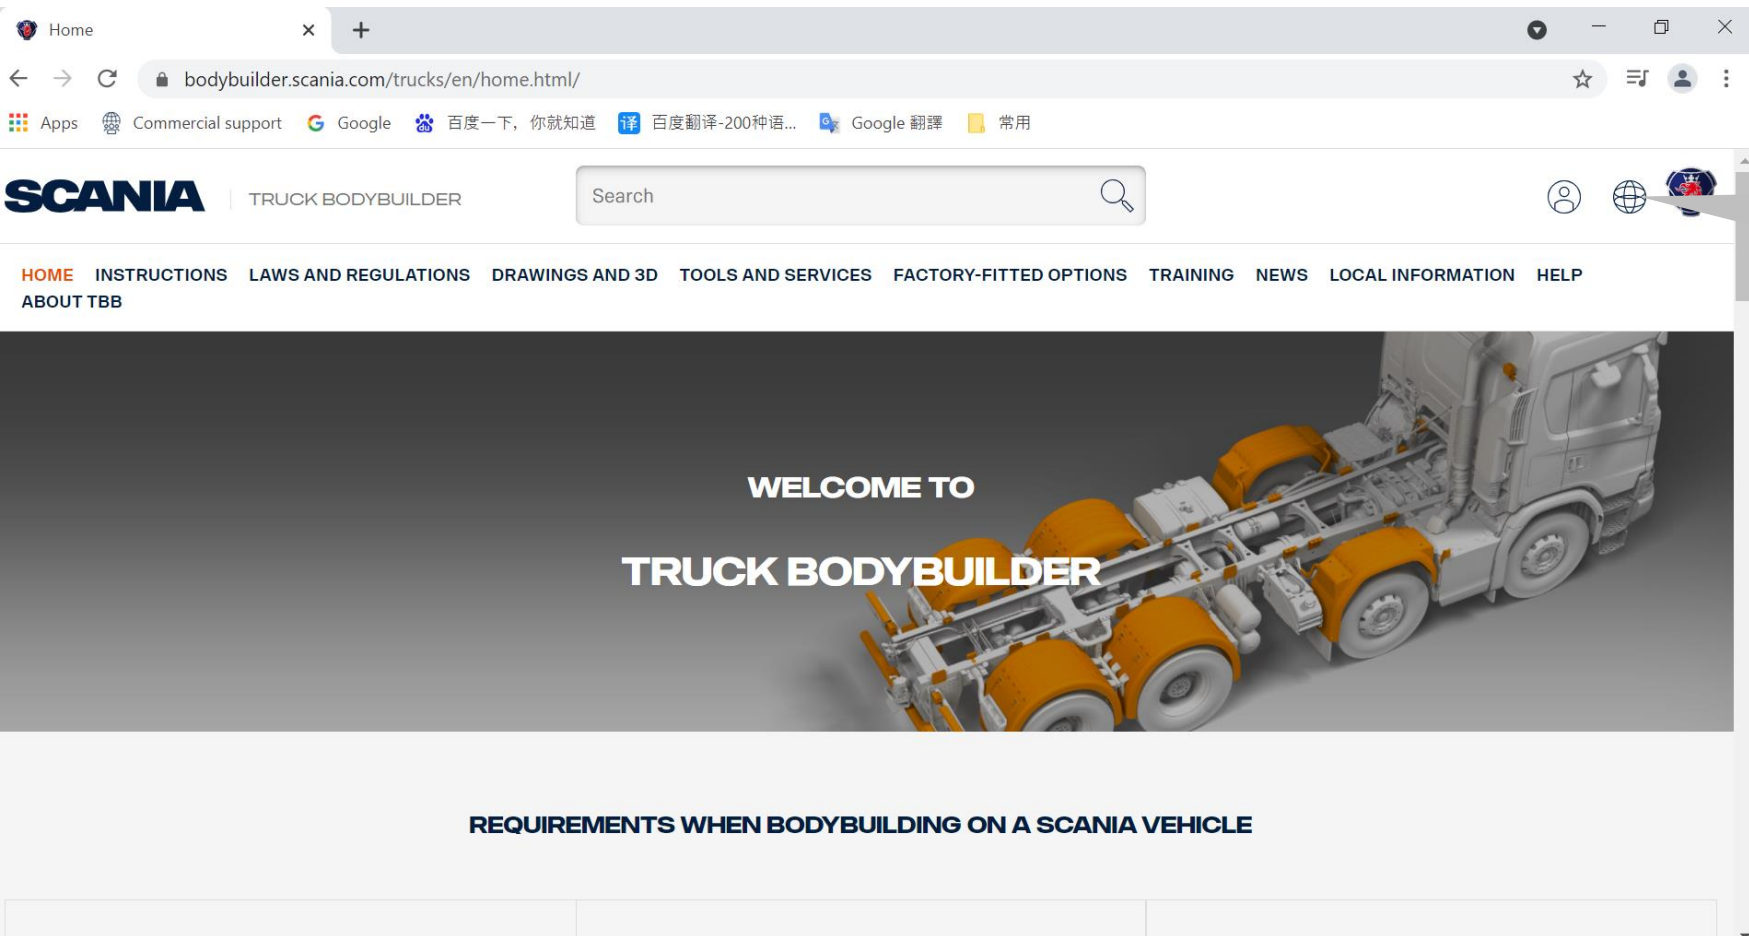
Home

bodybuilder.scania.com/trucks/en/home.html/

Apps Commercial support Google 百度一下，你就知道 百度翻译-200种语... Google 翻譯 常用

SCANIA TRUCK BODYBUILDER

Search

HOME INSTRUCTIONS LAWS AND REGULATIONS DRAWINGS AND 3D TOOLS AND SERVICES FACTORY-FITTED OPTIONS TRAINING NEWS LOCAL INFORMATION HELP ABOUT TBB

WELCOME TO

TRUCK BODYBUILDER

REQUIREMENTS WHEN BODYBUILDING ON A SCANIA VEHICLE